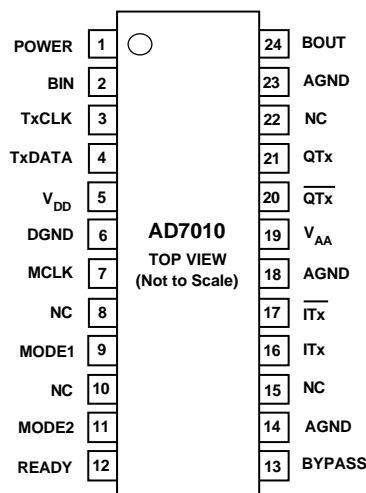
POWER 1
BIN 2
TxCLK 3
TxDATA 4
$V_{DD}$ 5
DGND 6
MCLK 7
NC 8
MODE1 9
NC 10
MODE2 11
READY 12

AD7010
TOP VIEW
(Not to Scale)

24 BOUT
23 AGND
22 NC
21 QTx
20 $\overline{QTx}$
19 $V_{AA}$
18 AGND
17 $\overline{ITx}$
16 ITx
15 NC
14 AGND
13 BYPASS